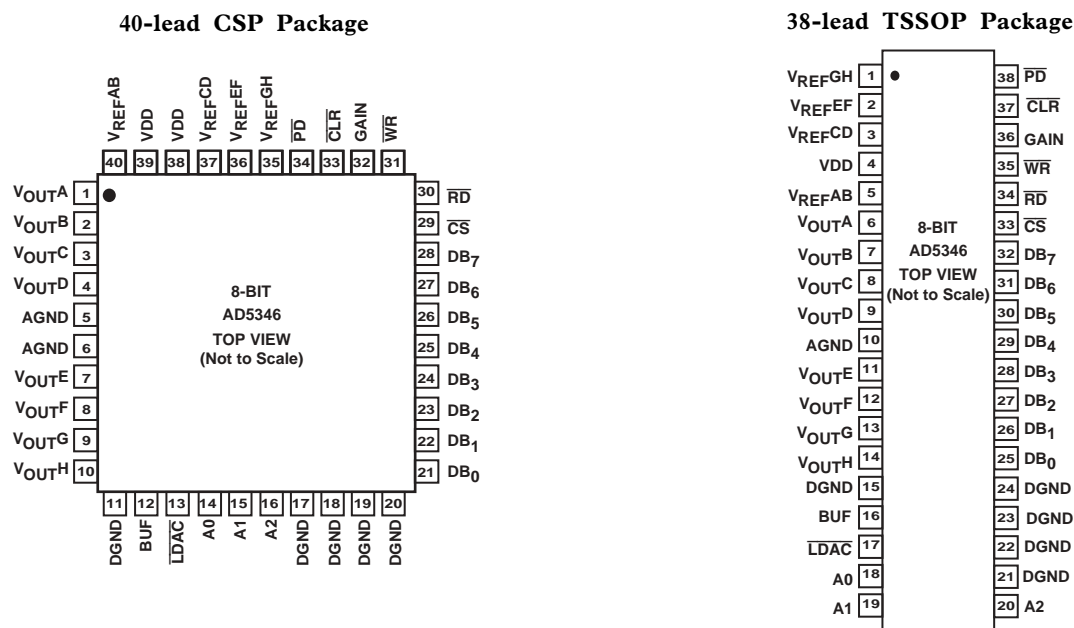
40-lead CSP Package

$V_{REF}AB$ 40
VDD 39
VDD 38
$V_{REF}CD$ 37
$V_{REF}EF$ 36
$V_{REF}GH$ 35
$\overline{PD}$ 34
$\overline{CLR}$ 33
GAIN 32
$\overline{WR}$ 31

$V_{OUT}A$ 1
$V_{OUT}B$ 2
$V_{OUT}C$ 3
$V_{OUT}D$ 4
AGND 5
AGND 6
$V_{OUT}E$ 7
$V_{OUT}F$ 8
$V_{OUT}G$ 9
$V_{OUT}H$ 10

8-BIT
AD5346
TOP VIEW
(Not to Scale)

30 $\overline{RD}$
29 $\overline{CS}$
28 $DB_7$
27 $DB_6$
26 $DB_5$
25 $DB_4$
24 $DB_3$
23 $DB_2$
22 $DB_1$
21 $DB_0$

11 DGND
12 BUF
13 $\overline{LDAC}$
14 A0
15 A1
16 A2
17 DGND
18 DGND
19 DGND
20 DGND

38-lead TSSOP Package

$V_{REF}GH$ 1
$V_{REF}EF$ 2
$V_{REF}CD$ 3
VDD 4
$V_{REF}AB$ 5
$V_{OUT}A$ 6
$V_{OUT}B$ 7
$V_{OUT}C$ 8
$V_{OUT}D$ 9
AGND 10
$V_{OUT}E$ 11
$V_{OUT}F$ 12
$V_{OUT}G$ 13
$V_{OUT}H$ 14
DGND 15
BUF 16
$\overline{LDAC}$ 17
A0 18
A1 19

8-BIT
AD5346
TOP VIEW
(Not to Scale)

38 $\overline{PD}$
37 $\overline{CLR}$
36 GAIN
35 $\overline{WR}$
34 $\overline{RD}$
33 $\overline{CS}$
32 $DB_7$
31 $DB_6$
30 $DB_5$
29 $DB_4$
28 $DB_3$
27 $DB_2$
26 $DB_1$
25 $DB_0$
24 DGND
23 DGND
22 DGND
21 DGND
20 A2